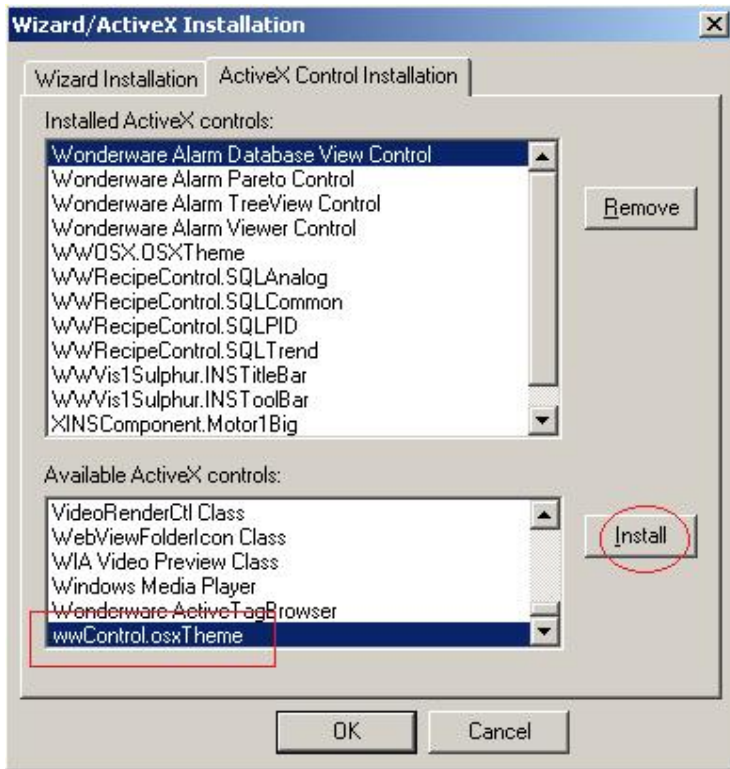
Wizard/ActiveX Installation

Wizard Installation | ActiveX Control Installation

Installed ActiveX controls:

Wonderware Alarm Database View Control
Wonderware Alarm Pareto Control
Wonderware Alarm TreeView Control
Wonderware Alarm Viewer Control
WWOSX.OSXTheme
WWRecipeControl.SQLAnalog
WWRecipeControl.SQLCommon
WWRecipeControl.SQLPID
WWRecipeControl.SQLTrend
WWVis1Sulphur.INSTitleBar
WWVis1Sulphur.INSToolBar
XINSComponent.Motor1Big

Remove

Available ActiveX controls:

VideoRenderCtl Class
WebViewFolderIcon Class
WIA Video Preview Class
Windows Media Player
Wonderware ActiveTagBrowser
wwControl.osxTheme

Install

OK

Cancel